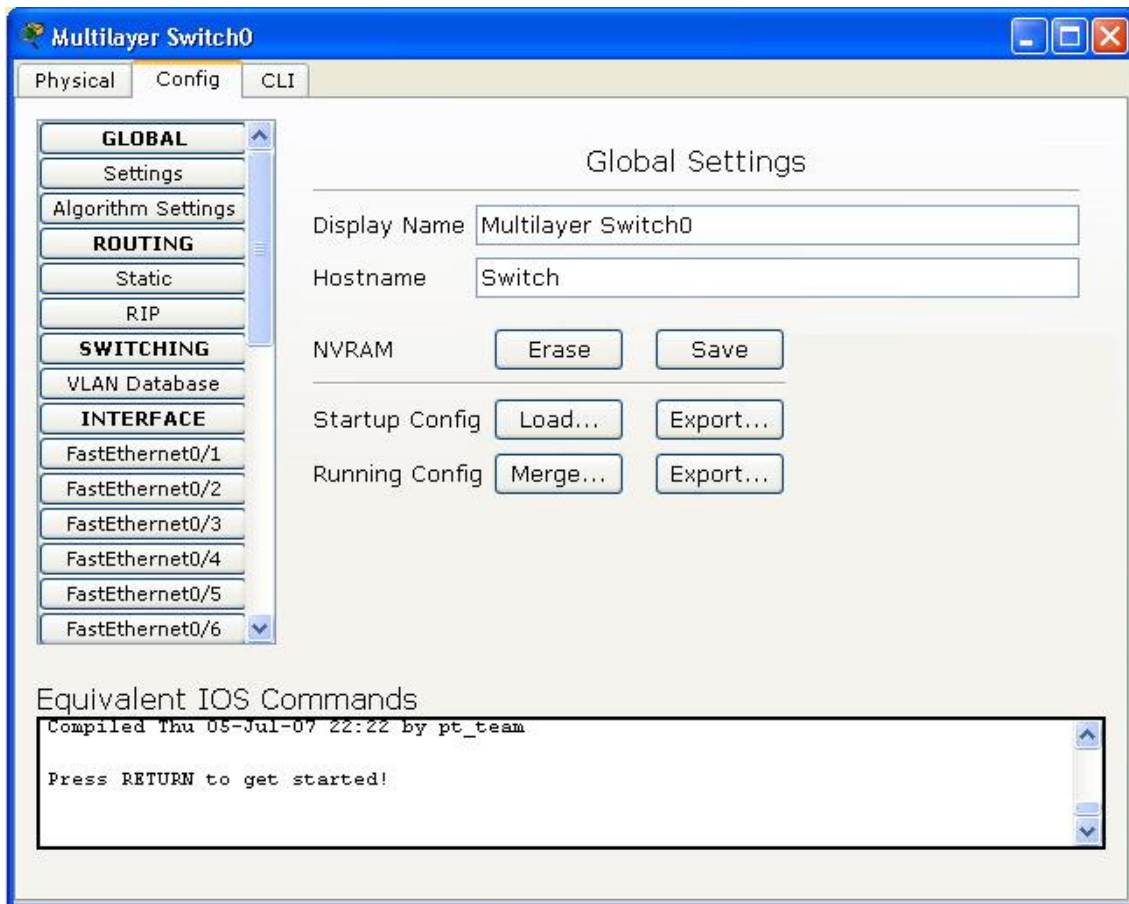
Multilayer Switch0

Physical Config CLI

GLOBAL
Settings
Algorithm Settings
ROUTING
Static
RIP
SWITCHING
VLAN Database
INTERFACE
FastEthernet0/1
FastEthernet0/2
FastEthernet0/3
FastEthernet0/4
FastEthernet0/5
FastEthernet0/6

Global Settings

Display Name Multilayer Switch0

Hostname Switch

NVRAM Erase Save

Startup Config Load... Export...

Running Config Merge... Export...

Equivalent IOS Commands

Compiled Thu 05-Jul-07 22:22 by pt_team

Press RETURN to get started!